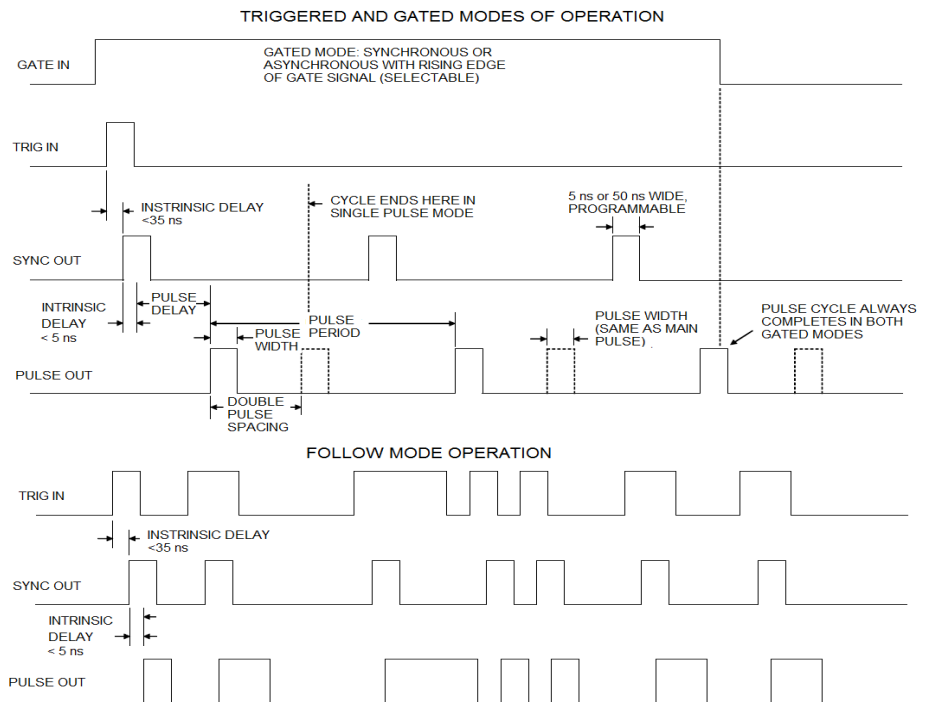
TRIGGERED AND GATED MODES OF OPERATION

GATE IN

GATED MODE: SYNCHRONOUS OR ASYNCHRONOUS WITH RISING EDGE OF GATE SIGNAL (SELECTABLE)

TRIG IN

INSTRINSIC DELAY <35 ns

CYCLE ENDS HERE IN SINGLE PULSE MODE

5 ns or 50 ns WIDE, PROGRAMMABLE

SYNC OUT

INTRINSIC DELAY < 5 ns

PULSE DELAY

PULSE WIDTH

PULSE PERIOD

PULSE WIDTH (SAME AS MAIN PULSE)

PULSE CYCLE ALWAYS COMPLETES IN BOTH GATED MODES

PULSE OUT

DOUBLE PULSE SPACING

FOLLOW MODE OPERATION

TRIG IN

INSTRINSIC DELAY <35 ns

SYNC OUT

INTRINSIC DELAY < 5 ns

PULSE OUT